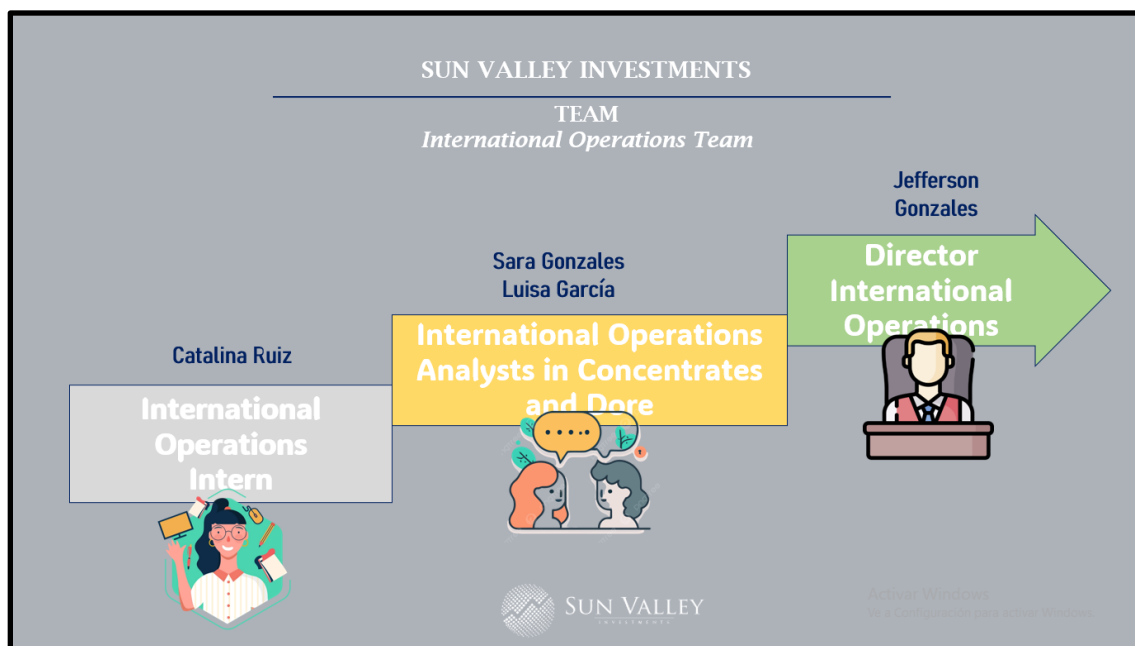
SUN VALLEY INVESTMENTS

TEAM
International Operations Team

Jefferson Gonzales

Director International Operations

Sara Gonzales
Luisa García

International Operations Analysts in Concentrates and Dore

Catalina Ruiz

International Operations Intern

SUN VALLEY
INVESTMENTS

Activar Windows
Ve a Configuración para activar Windows.